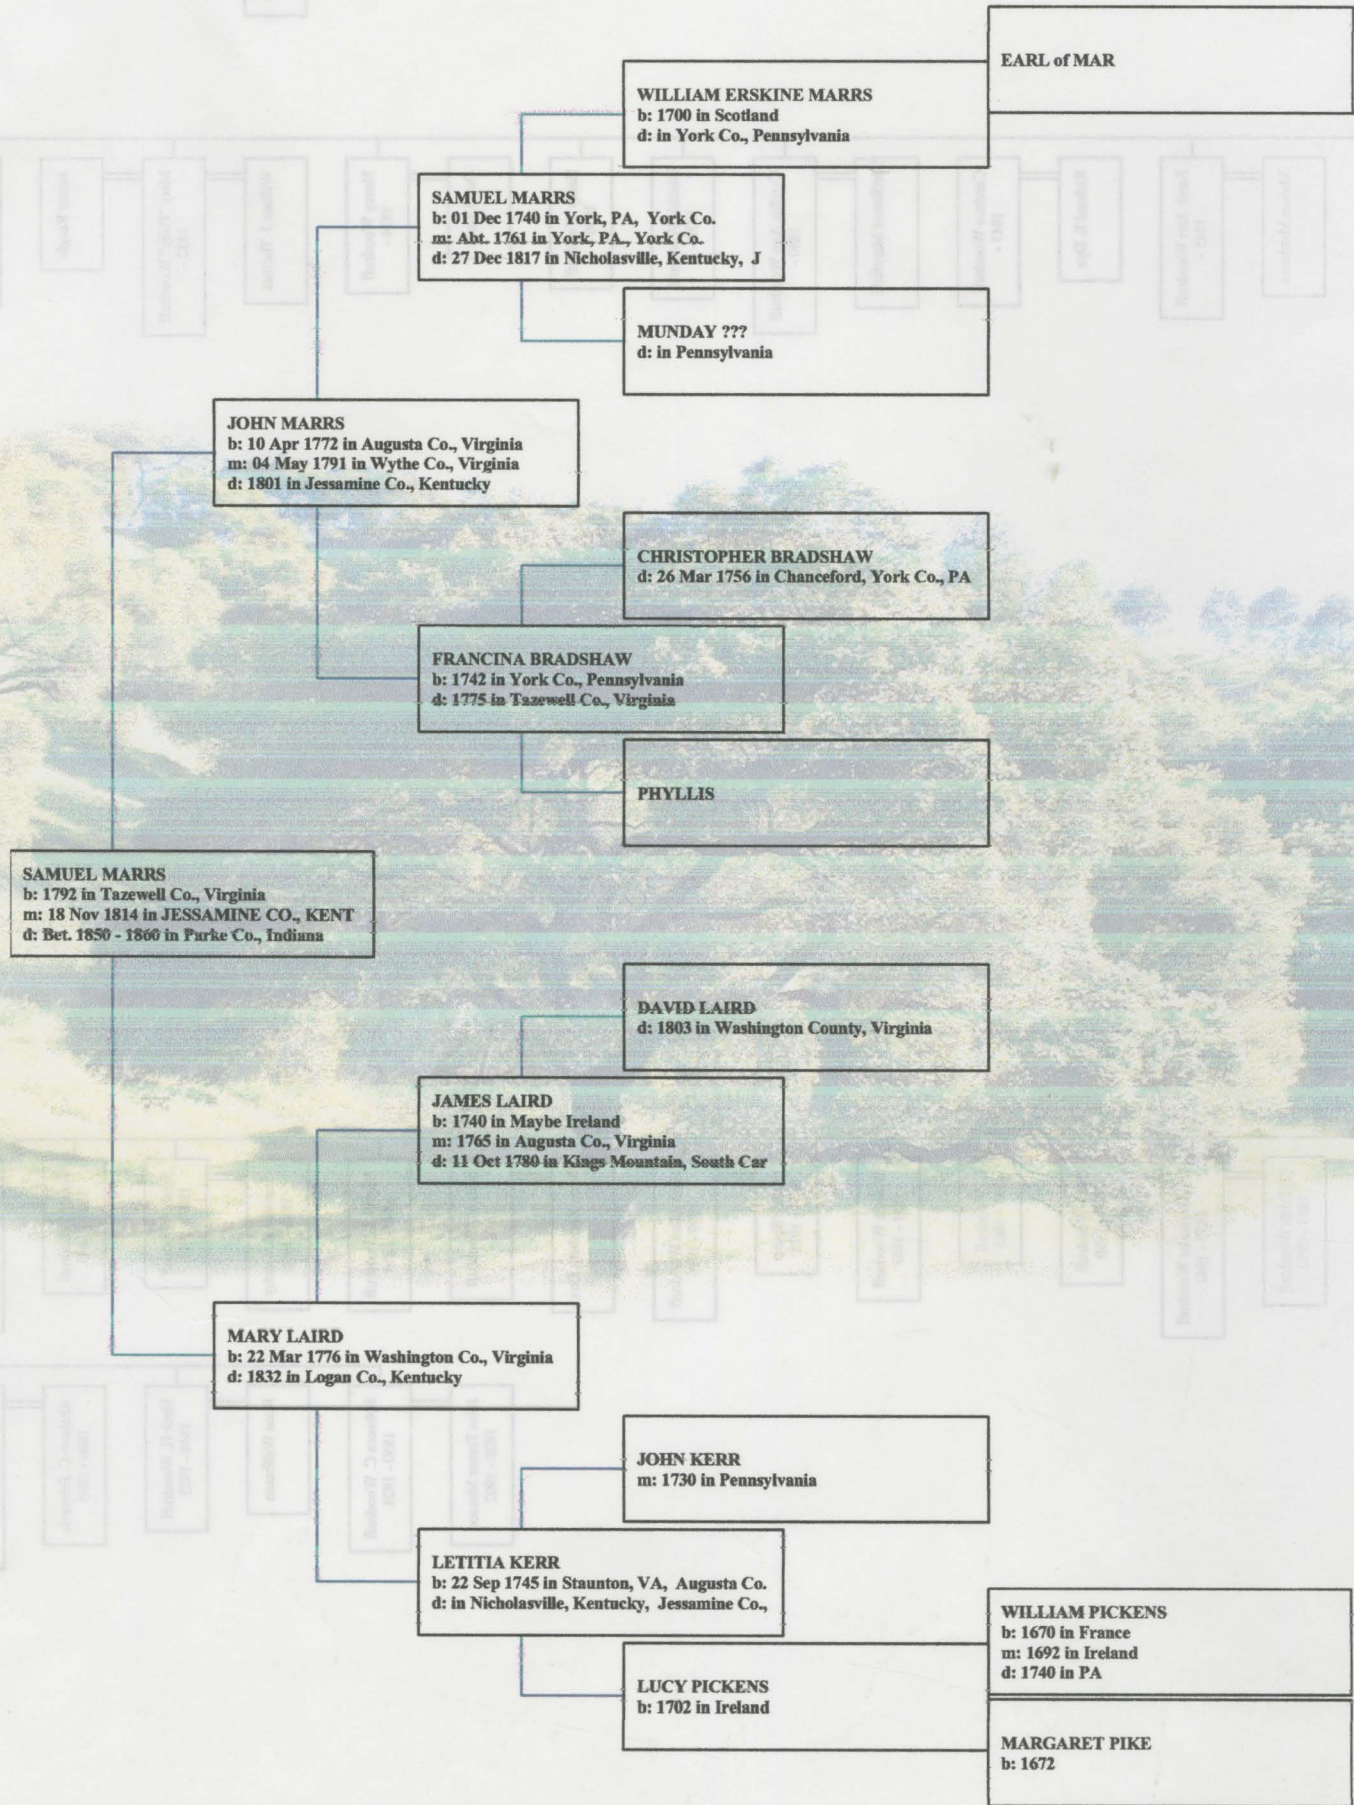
EARL of MAR

WILLIAM ERSKINE MARRS
b: 1700 in Scotland
d: in York Co., Pennsylvania

SAMUEL MARRS
b: 01 Dec 1740 in York, PA, York Co.
m: Abt. 1761 in York, PA., York Co.
d: 27 Dec 1817 in Nicholasville, Kentucky, J

MUNDAY ???
d: in Pennsylvania

JOHN MARRS
b: 10 Apr 1772 in Augusta Co., Virginia
m: 04 May 1791 in Wythe Co., Virginia
d: 1801 in Jessamine Co., Kentucky

CHRISTOPHER BRADSHAW
d: 26 Mar 1756 in Chanceford, York Co., PA

FRANCINA BRADSHAW
b: 1742 in York Co., Pennsylvania
d: 1775 in Tazewell Co., Virginia

PHYLLIS

SAMUEL MARRS
b: 1792 in Tazewell Co., Virginia
m: 18 Nov 1814 in JESSAMINE CO., KENT
d: Bet. 1850 - 1860 in Parke Co., Indiana

DAVID LAIRD
d: 1803 in Washington County, Virginia

JAMES LAIRD
b: 1740 in Maybe Ireland
m: 1765 in Augusta Co., Virginia
d: 11 Oct 1780 in Kings Mountain, South Car

MARY LAIRD
b: 22 Mar 1776 in Washington Co., Virginia
d: 1832 in Logan Co., Kentucky

JOHN KERR
m: 1730 in Pennsylvania

LETITIA KERR
b: 22 Sep 1745 in Staunton, VA, Augusta Co.
d: in Nicholasville, Kentucky, Jessamine Co.,

WILLIAM PICKENS
b: 1670 in France
m: 1692 in Ireland
d: 1740 in PA

LUCY PICKENS
b: 1702 in Ireland

MARGARET PIKE
b: 1672